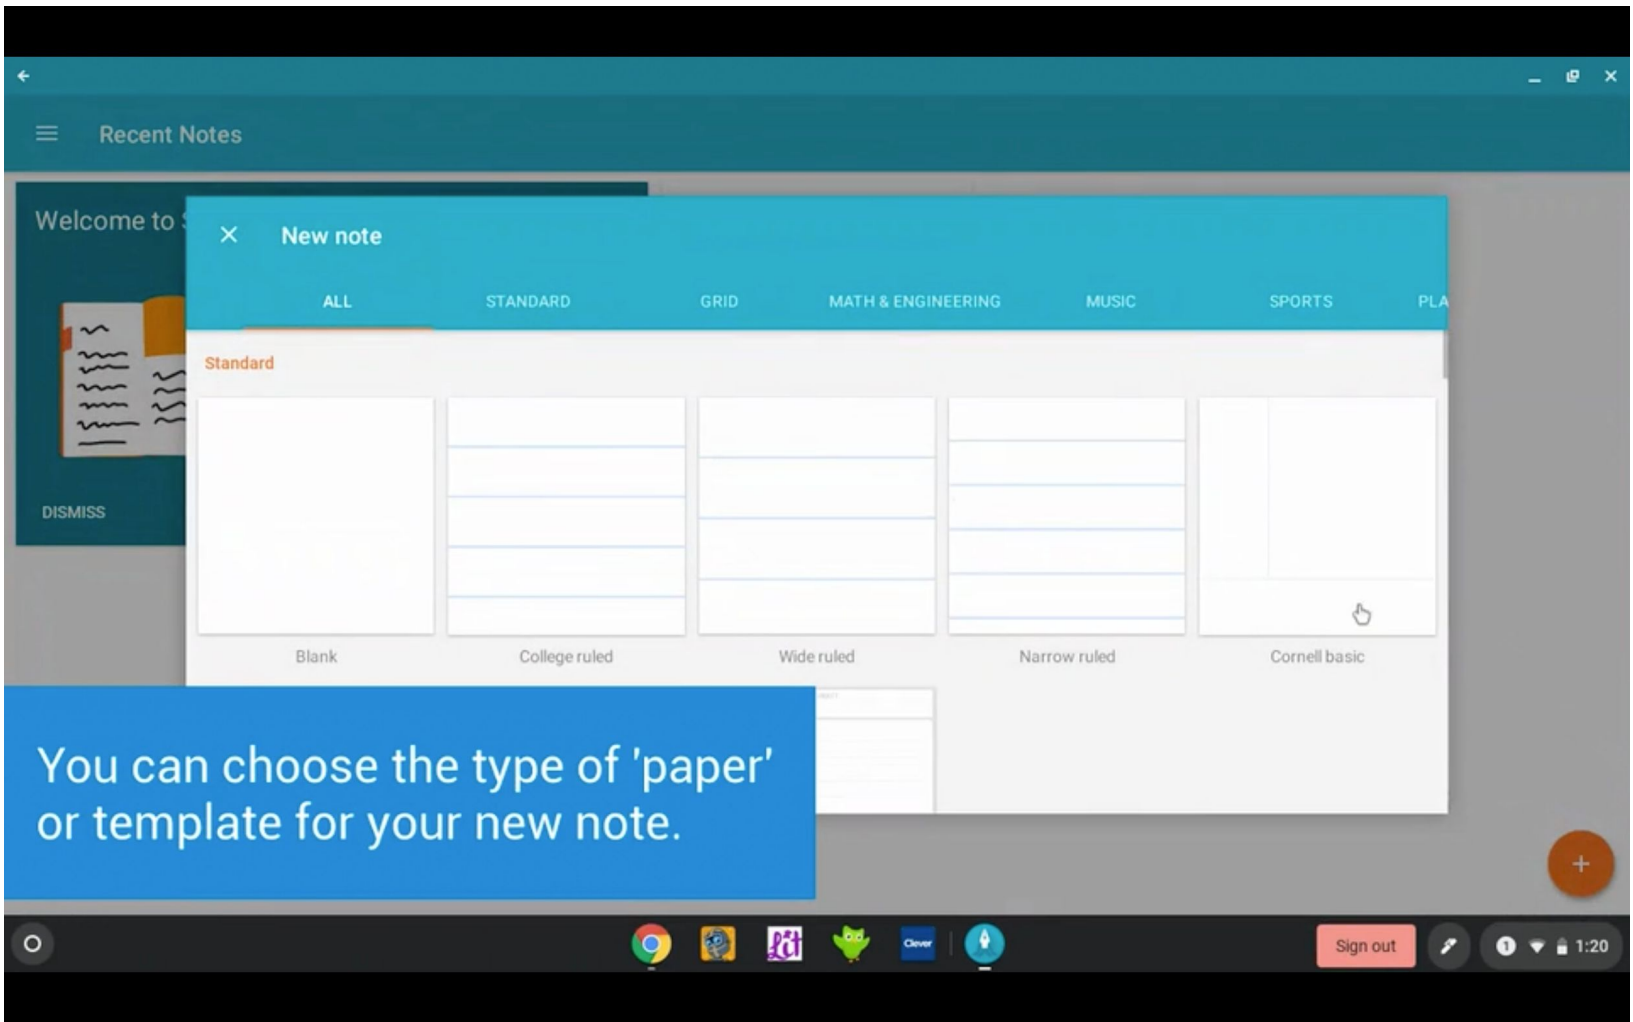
Recent Notes

Welcome to

DISMISS

New note

ALL STANDARD GRID MATH & ENGINEERING MUSIC SPORTS PLA

Standard

Blank College ruled Wide ruled Narrow ruled Cornell basic

You can choose the type of 'paper' or template for your new note.

Clever

Sign out

1:20